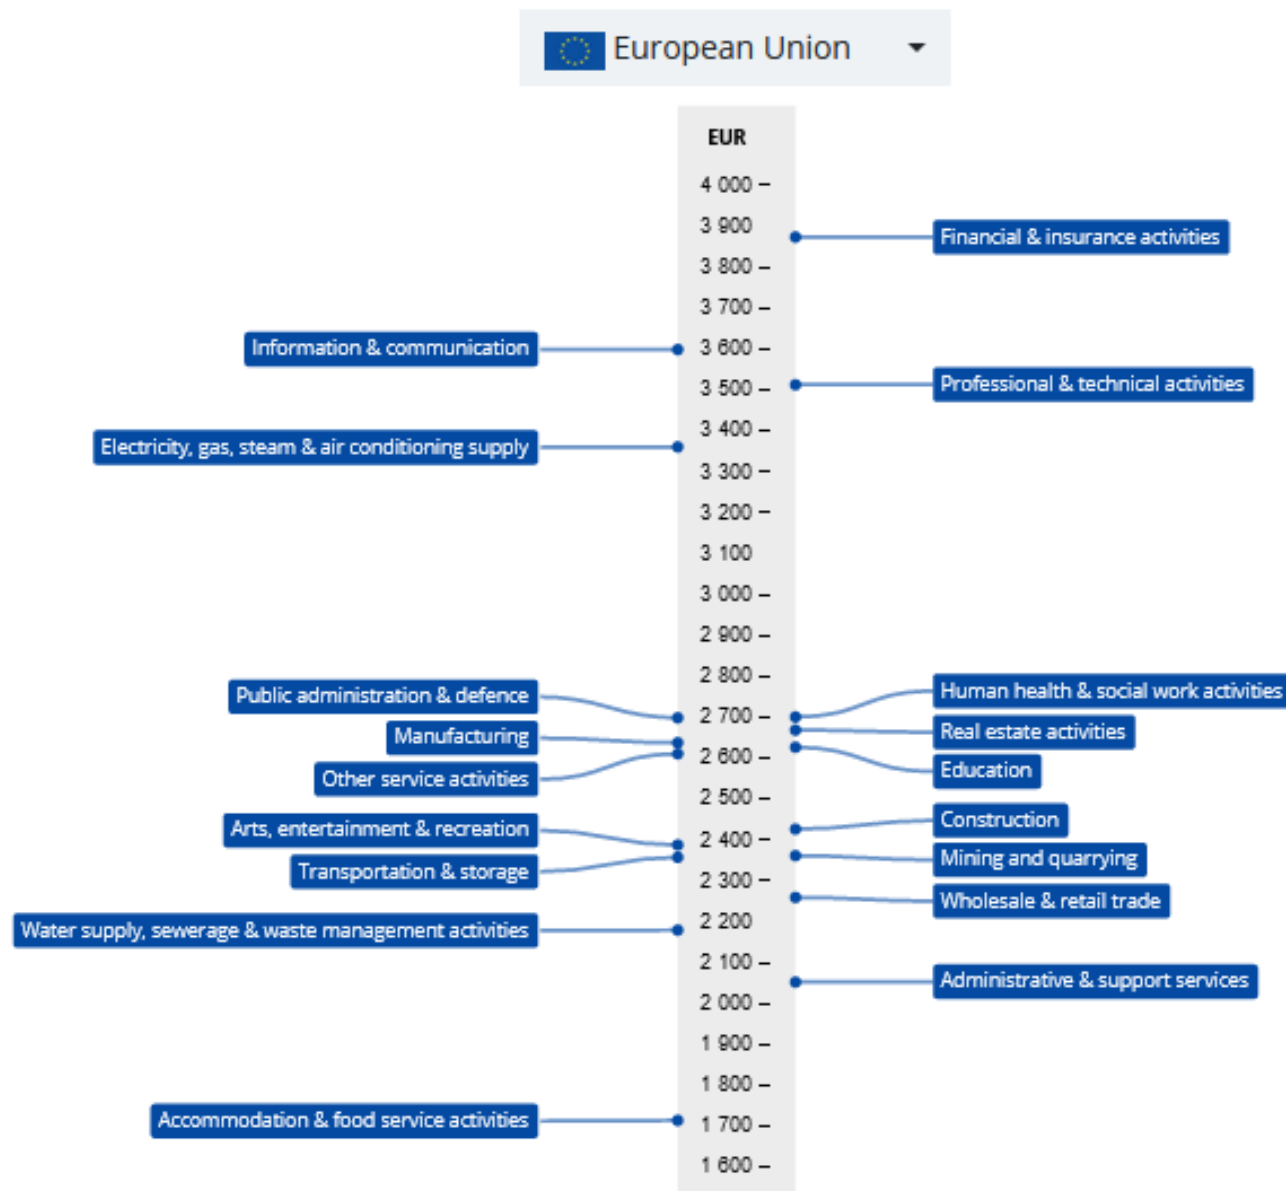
European Union

EUR

4 000 –
3 900
3 800 –
3 700 –
3 600 –
3 500 –
3 400 –
3 300 –
3 200 –
3 100
3 000 –
2 900 –
2 800 –
2 700 –
2 600 –
2 500 –
2 400 –
2 300 –
2 200
2 100 –
2 000 –
1 900 –
1 800 –
1 700 –
1 600 –

Information & communication
Electricity, gas, steam & air conditioning supply
Public administration & defence
Manufacturing
Other service activities
Arts, entertainment & recreation
Transportation & storage
Water supply, sewerage & waste management activities
Accommodation & food service activities

Financial & insurance activities
Professional & technical activities
Human health & social work activities
Real estate activities
Education
Construction
Mining and quarrying
Wholesale & retail trade
Administrative & support services